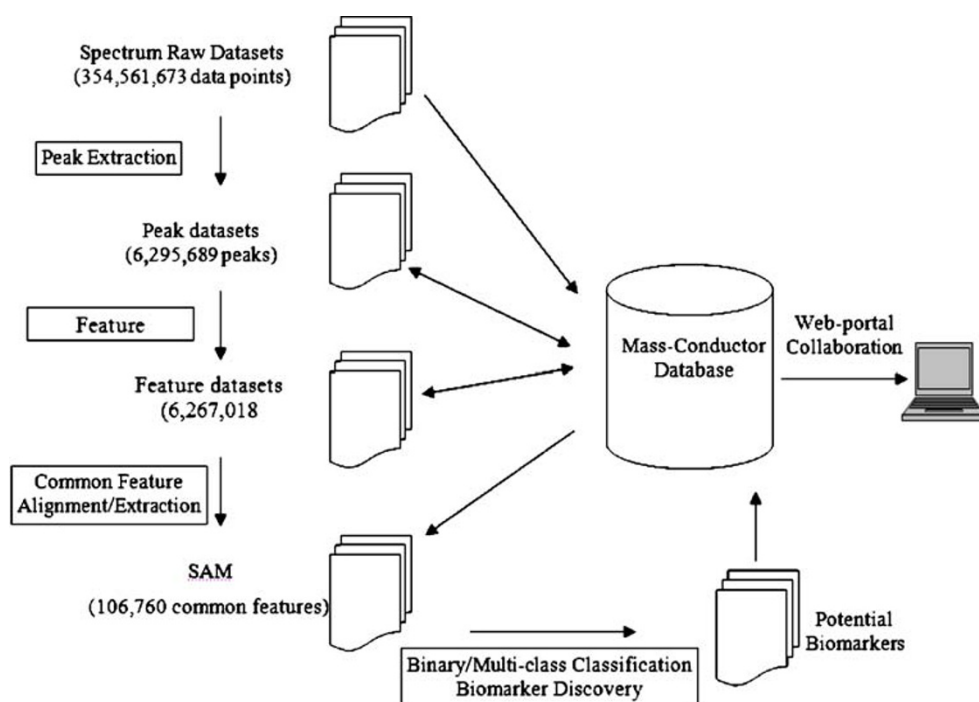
Spectrum Raw Datasets
(354,561,673 data points)

Peak Extraction

Peak datasets
(6,295,689 peaks)

Feature

Feature datasets
(6,267,018

Common Feature
Alignment/Extraction

SAM
(106,760 common features)

Binary/Multi-class Classification
Biomarker Discovery

Mass-Conductor
Database

Web-portal
Collaboration

Potential
Biomarkers